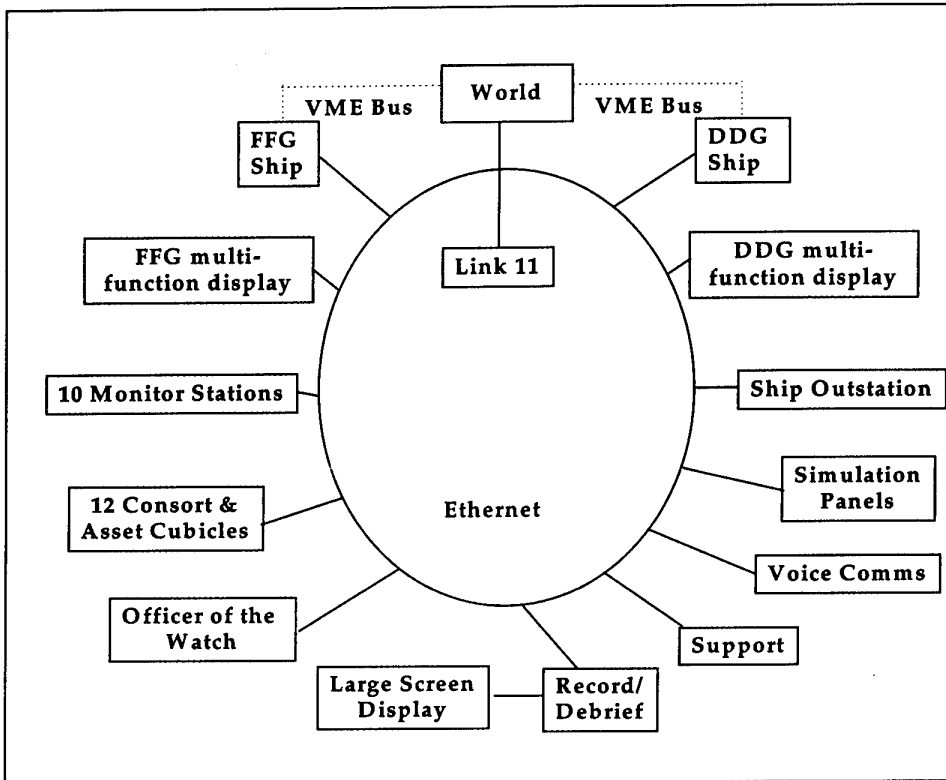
World

VME Bus

VME Bus

FFG Ship

DDG Ship

Link 11

FFG multi-function display

DDG multi-function display

10 Monitor Stations

Ship Outstation

Ethernet

Simulation Panels

12 Consort & Asset Cubicles

Voice Comms

Officer of the Watch

Support

Large Screen Display

Record/ Debrief